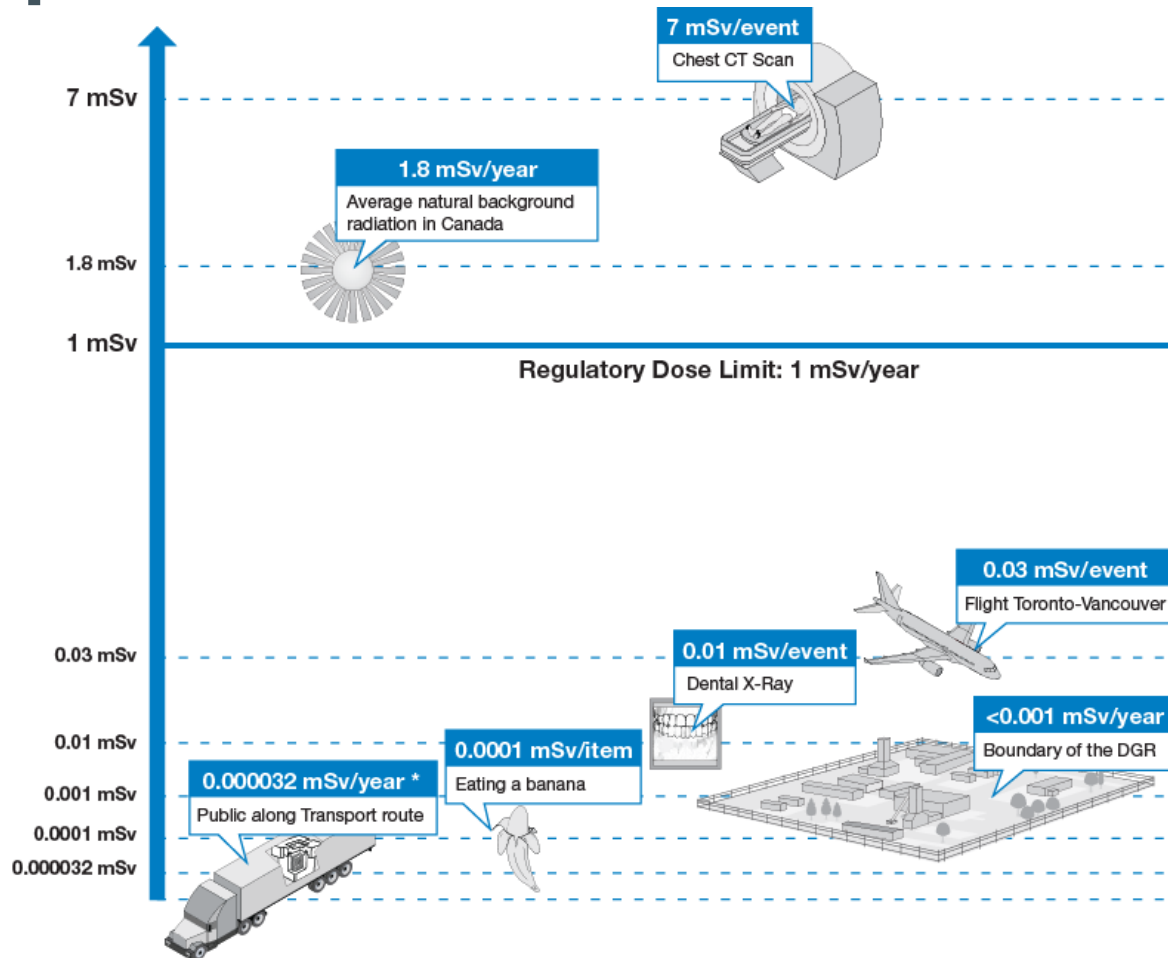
7 mSv/event
Chest CT Scan

7 mSv

1.8 mSv/year
Average natural background radiation in Canada

1.8 mSv

1 mSv

Regulatory Dose Limit: 1 mSv/year

0.03 mSv/event
Flight Toronto-Vancouver

0.01 mSv/event
Dental X-Ray

0.03 mSv

<0.001 mSv/year
Boundary of the DGR

0.01 mSv

0.0001 mSv/item
Eating a banana

0.000032 mSv/year *
Public along Transport route

0.001 mSv
0.0001 mSv
0.000032 mSv